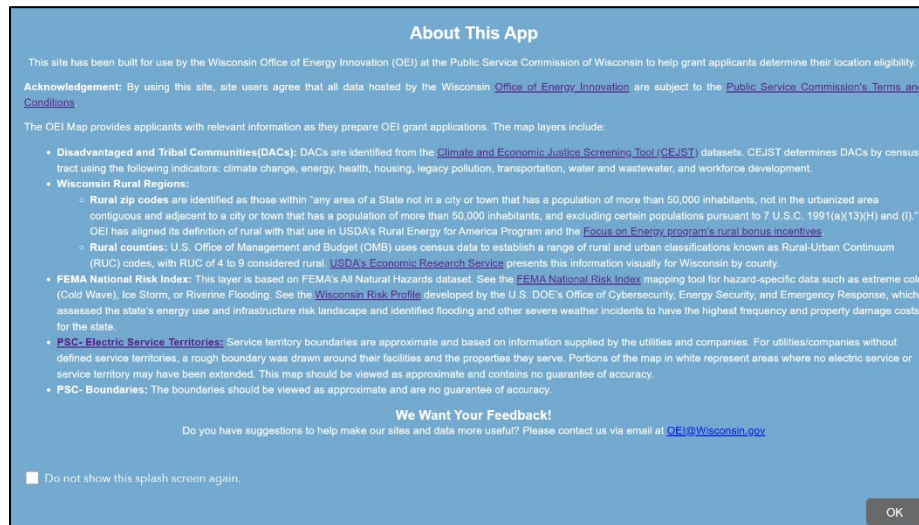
About This App

This site has been built for use by the Wisconsin Office of Energy Innovation (OEI) at the Public Service Commission of Wisconsin to help grant applicants determine their location eligibility.

Acknowledgement: By using this site, site users agree that all data hosted by the Wisconsin Office of Energy Innovation are subject to the Public Service Commission's Terms and Conditions.

The OEI Map provides applicants with relevant information as they prepare OEI grant applications. The map layers include:

- Disadvantaged and Tribal Communities(DACs): DACs are identified from the Climate and Economic Justice Screening Tool (CEJST) datasets. CEJST determines DACs by census tract using the following indicators: climate change, energy, health, housing, legacy pollution, transportation, water and wastewater, and workforce development.
- Wisconsin Rural Regions:
  - Rural zip codes are identified as those within "any area of a State not in a city or town that has a population of more than 50,000 inhabitants, not in the urbanized area contiguous and adjacent to a city or town that has a population of more than 50,000 inhabitants, and excluding certain populations pursuant to 7 U.S.C. 1991(a)(13)(H) and (I)." OEI has aligned its definition of rural with that use in USDA's Rural Energy for America Program and the Focus on Energy program's rural bonus incentives
  - Rural counties: U.S. Office of Management and Budget (OMB) uses census data to establish a range of rural and urban classifications known as Rural-Urban Continuum (RUC) codes, with RUC of 4 to 9 considered rural. USDA's Economic Research Service presents this information visually for Wisconsin by county.
- FEMA National Risk Index: This layer is based on FEMA's All Natural Hazards dataset. See the FEMA National Risk Index mapping tool for hazard-specific data such as extreme cold (Cold Wave), Ice Storm, or Riverine Flooding. See the Wisconsin Risk Profile developed by the U.S. DOE's Office of Cybersecurity, Energy Security, and Emergency Response, which assessed the state's energy use and infrastructure risk landscape and identified flooding and other severe weather incidents to have the highest frequency and property damage costs for the state.
- PSC- Electric Service Territories: Service territory boundaries are approximate and based on information supplied by the utilities and companies. For utilities/companies without defined service territories, a rough boundary was drawn around their facilities and the properties they serve. Portions of the map in white represent areas where no electric service or service territory may have been extended. This map should be viewed as approximate and contains no guarantee of accuracy.
- PSC- Boundaries: The boundaries should be viewed as approximate and are no guarantee of accuracy.

We Want Your Feedback!
Do you have suggestions to help make our sites and data more useful? Please contact us via email at OEI@Wisconsin.gov

Do not show this splash screen again.

OK